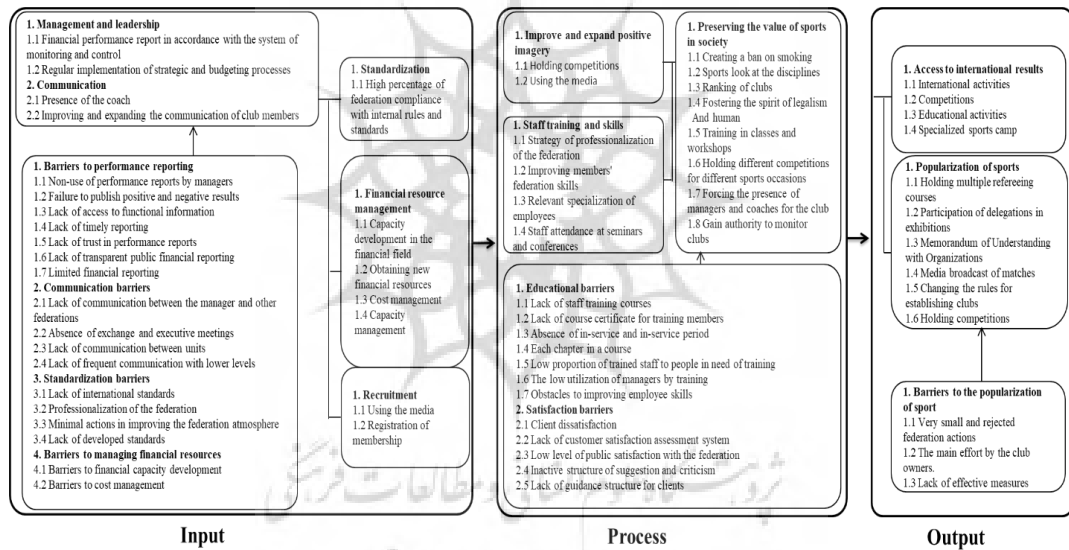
1. Management and leadership
1.1 Financial performance report in accordance with the system of monitoring and control
1.2 Regular implementation of strategic and budgeting processes
2. Communication
2.1 Presence of the coach
2.2 Improving and expanding the communication of club members

1. Barriers to performance reporting
1.1 Non-use of performance reports by managers
1.2 Failure to publish positive and negative results
1.3 Lack of access to functional information
1.4 Lack of timely reporting
1.5 Lack of trust in performance reports
1.6 Lack of transparent public financial reporting
1.7 Limited financial reporting
2. Communication barriers
2.1 Lack of communication between the manager and other federations
2.2 Absence of exchange and executive meetings
2.3 Lack of communication between units
2.4 Lack of frequent communication with lower levels
3. Standardization barriers
3.1 Lack of international standards
3.2 Professionalization of the federation
3.3 Minimal actions in improving the federation atmosphere
3.4 Lack of developed standards
4. Barriers to managing financial resources
4.1 Barriers to financial capacity development
4.2 Barriers to cost management

1. Standardization
1.1 High percentage of federation compliance with internal rules and standards

1. Financial resource management
1.1 Capacity development in the financial field
1.2 Obtaining new financial resources
1.3 Cost management
1.4 Capacity management

1. Recruitment
1.1 Using the media
1.2 Registration of membership

Input

1. Improve and expand positive imagery
1.1 Holding competitions
1.2 Using the media

1. Staff training and skills
1.1 Strategy of professionalization of the federation
1.2 Improving members' federation skills
1.3 Relevant specialization of employees
1.4 Staff attendance at seminars and conferences

1. Preserving the value of sports in society
1.1 Creating a ban on smoking
1.2 Sports look at the disciplines
1.3 Ranking of clubs
1.4 Fostering the spirit of legalism And human
1.5 Training in classes and workshops
1.6 Holding different competitions for different sports occasions
1.7 Forcing the presence of managers and coaches for the club
1.8 Gain authority to monitor clubs

1. Educational barriers
1.1 Lack of staff training courses
1.2 Lack of course certificate for training members
1.3 Absence of in-service and in-service period
1.4 Each chapter in a course
1.5 Low proportion of trained staff to people in need of training
1.6 The low utilization of managers by training
1.7 Obstacles to improving employee skills
2. Satisfaction barriers
2.1 Client dissatisfaction
2.2 Lack of customer satisfaction assessment system
2.3 Low level of public satisfaction with the federation
2.4 Inactive structure of suggestion and criticism
2.5 Lack of guidance structure for clients

Process

1. Access to international results
1.1 International activities
1.2 Competitions
1.3 Educational activities
1.4 Specialized sports camp

1. Popularization of sports
1.1 Holding multiple refereeing courses
1.2 Participation of delegations in exhibitions
1.3 Memorandum of Understanding with Organizations
1.4 Media broadcast of matches
1.5 Changing the rules for establishing clubs
1.6 Holding competitions

1. Barriers to the popularization of sport
1.1 Very small and rejected federation actions
1.2 The main effort by the club owners.
1.3 Lack of effective measures

Output